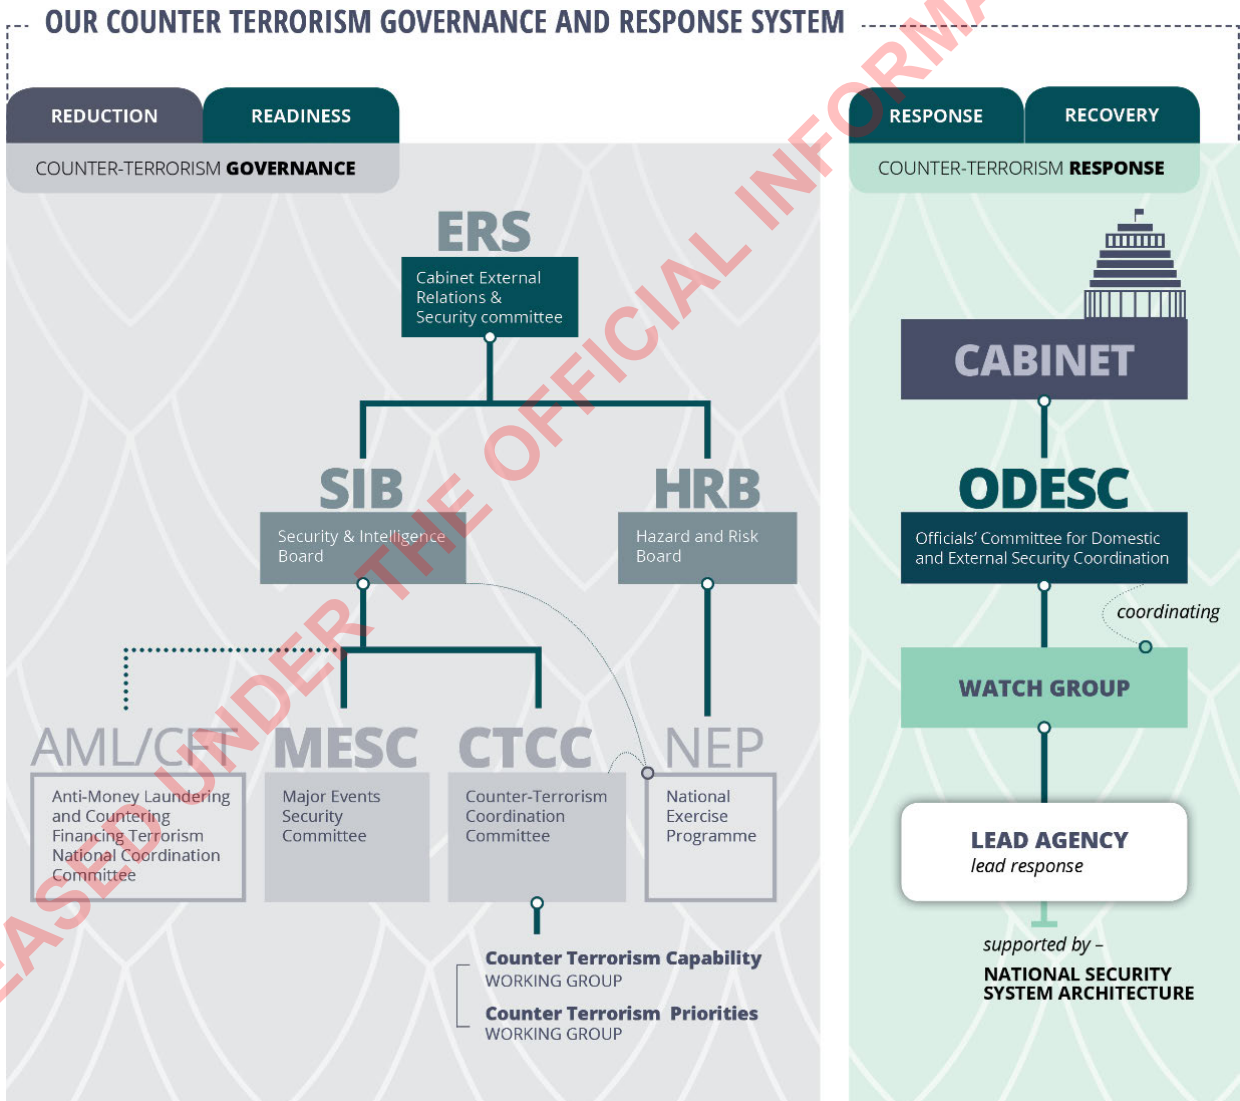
OUR COUNTER TERRORISM GOVERNANCE AND RESPONSE SYSTEM

REDUCTION READINESS

COUNTER-TERRORISM GOVERNANCE

ERS
Cabinet External Relations & Security committee

SIB
Security & Intelligence Board

HRB
Hazard and Risk Board

AML/CFT
Anti-Money Laundering and Countering Financing Terrorism National Coordination Committee

MESC
Major Events Security Committee

CTCC
Counter-Terrorism Coordination Committee

NEP
National Exercise Programme

Counter Terrorism Capability
WORKING GROUP
Counter Terrorism Priorities
WORKING GROUP

RESPONSE RECOVERY

COUNTER-TERRORISM RESPONSE

CABINET

ODESC
Officials' Committee for Domestic and External Security Coordination

coordinating

WATCH GROUP

LEAD AGENCY
lead response

supported by –
NATIONAL SECURITY SYSTEM ARCHITECTURE

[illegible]ASED UNDER THE OFFICIAL INFORMA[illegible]